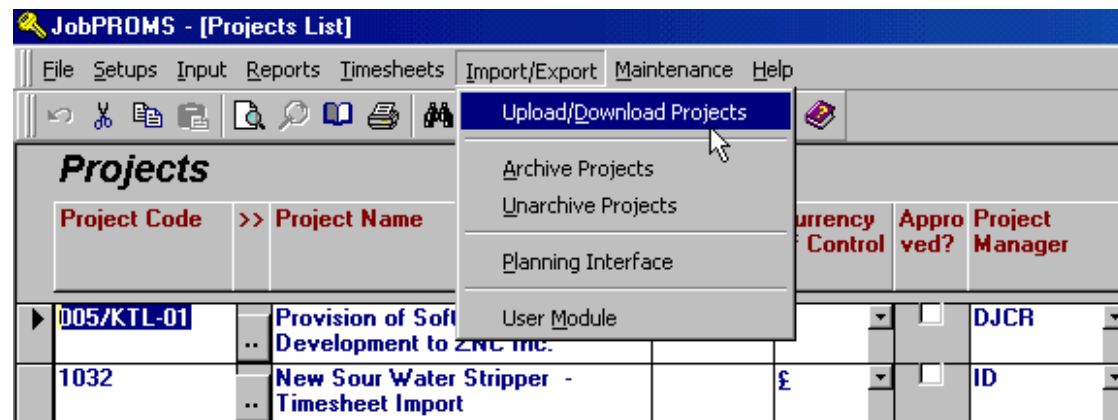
JobPROMS - [Projects List]

File Setups Input Reports Timesheets Import/Export Maintenance Help

Upload/Download Projects

Archive Projects

Unarchive Projects

Planning Interface

User Module

Projects

| Project Code | >> | Project Name | | Currency of Control | Approved? | Project Manager |
|---|---|---|---|---|---|---|
| 005/KTL-01 | .. | Provision of Soft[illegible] Development to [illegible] Inc. | | | | DJCR |
| 1032 | .. | New Sour Water Stripper - Timesheet Import | | £ | | ID |